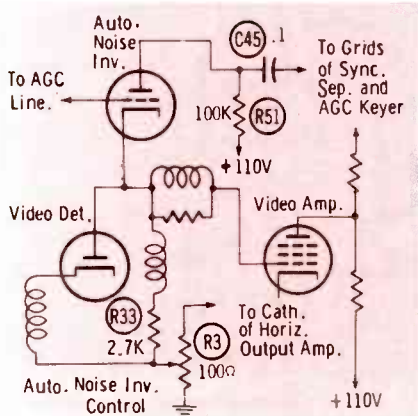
Auto. Noise Inv.

C45 .1

To Grids of Sync. Sep. and AGC Keyer

To AGC Line.

100K R51

+110V

Video Det.

Video Amp.

R33 2.7K

R3 100Ω

To Cath. of Horiz. Output Amp.

Auto. Noise Inv. Control

+110V